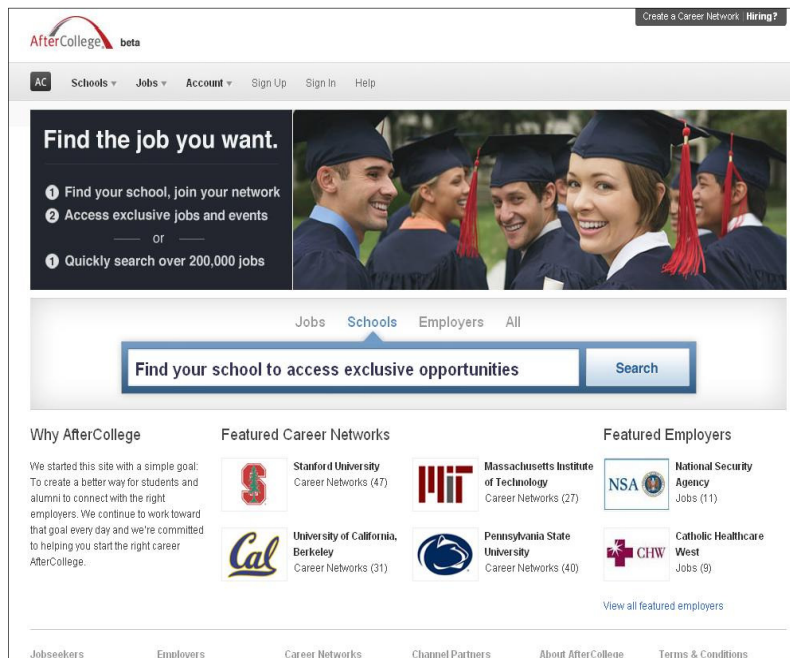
Create a Career Network | Hiring?

AfterCollege beta

AC Schools ▾ Jobs ▾ Account ▾ Sign Up Sign In Help

Find the job you want.

1 Find your school, join your network
2 Access exclusive jobs and events
or
1 Quickly search over 200,000 jobs

Jobs Schools Employers All

Find your school to access exclusive opportunities

Search

Why AfterCollege

We started this site with a simple goal: To create a better way for students and alumni to connect with the right employers. We continue to work toward that goal every day and we're committed to helping you start the right career AfterCollege.

Featured Career Networks

Stanford University
Career Networks (47)

Massachusetts Institute of Technology
Career Networks (27)

University of California, Berkeley
Career Networks (31)

Pennsylvania State University
Career Networks (40)

Featured Employers

NSA
National Security Agency
Jobs (11)

CHW
Catholic Healthcare West
Jobs (9)

View all featured employers

Jobseekers Employers Career Networks Channel Partners About AfterCollege Terms & Conditions